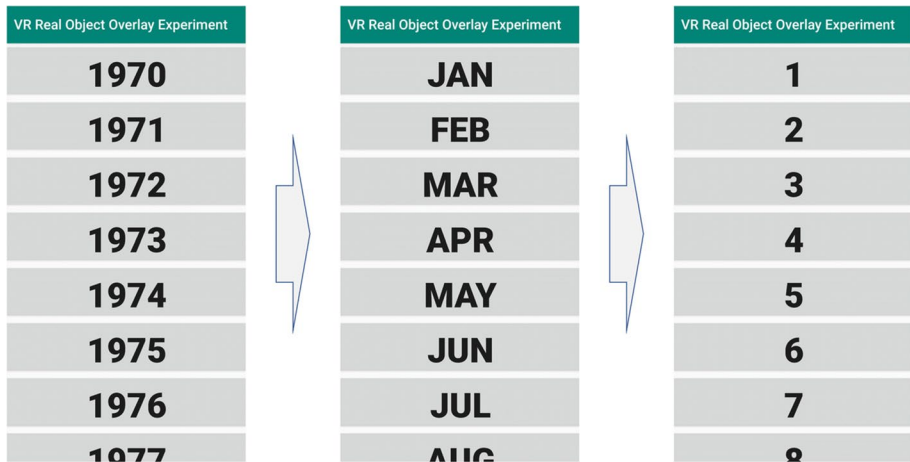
VR Real Object Overlay Experiment

1970

1971

1972

1973

1974

1975

1976

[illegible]

VR Real Object Overlay Experiment

JAN

FEB

MAR

APR

MAY

JUN

JUL

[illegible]

VR Real Object Overlay Experiment

1

2

3

4

5

6

7

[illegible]